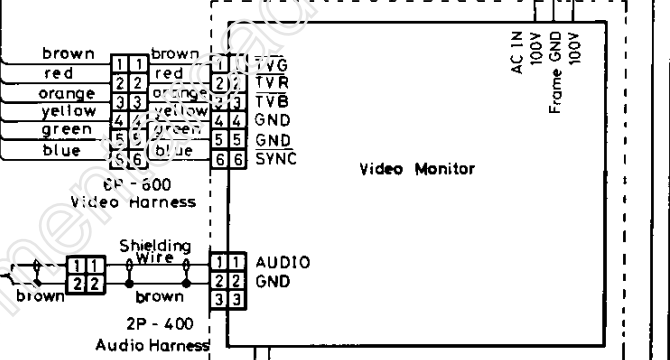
brown
red
orange
yellow
green
blue

1 1
2 2
3 3
4 4
5 5
6 6

brown
red
orange
yellow
green
blue

1 1 TVG
2 2 TVR
3 3 TVB
4 4 GND
5 5 GND
6 6 SYNC

6P - 600
Video Harness

AC IN 100V
Frame GND
100V

Video Monitor

Shielding Wire

1 1
2 2

brown
brown

1 1 AUDIO
2 2 GND
3 3

2P - 400
Audio Harness